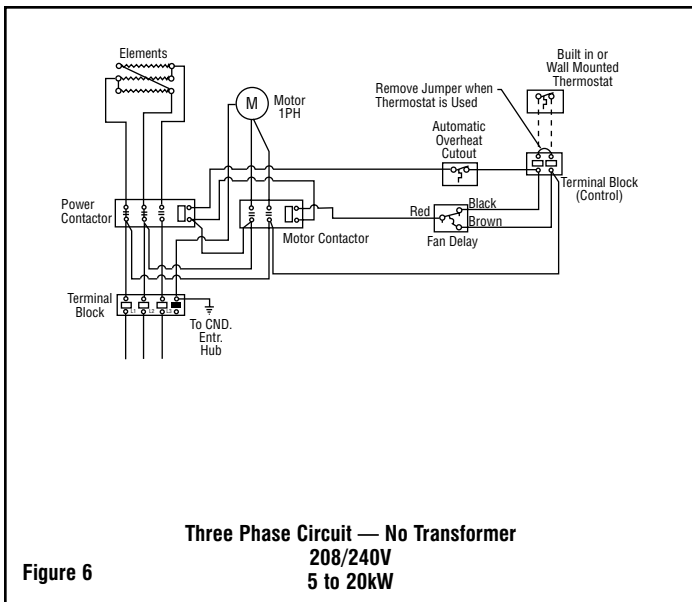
Elements

M

Motor 1PH

Built in or Wall Mounted Thermostat

Remove Jumper when Thermostat is Used

Automatic Overheat Cutout

Terminal Block (Control)

Power Contactor

Motor Contactor

Red

Black

Brown

Fan Delay

Terminal Block

To CND. Entr. Hub

Three Phase Circuit — No Transformer
208/240V
5 to 20kW

Figure 6